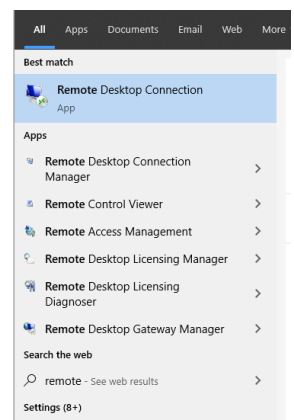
All Apps Documents Email Web More

Best match

Remote Desktop Connection
App

Apps

Remote Desktop Connection Manager >

Remote Control Viewer >

Remote Access Management >

Remote Desktop Licensing Manager >

Remote Desktop Licensing Diagnoser >

Remote Desktop Gateway Manager >

Search the web

remote - See web results >

Settings (8+)